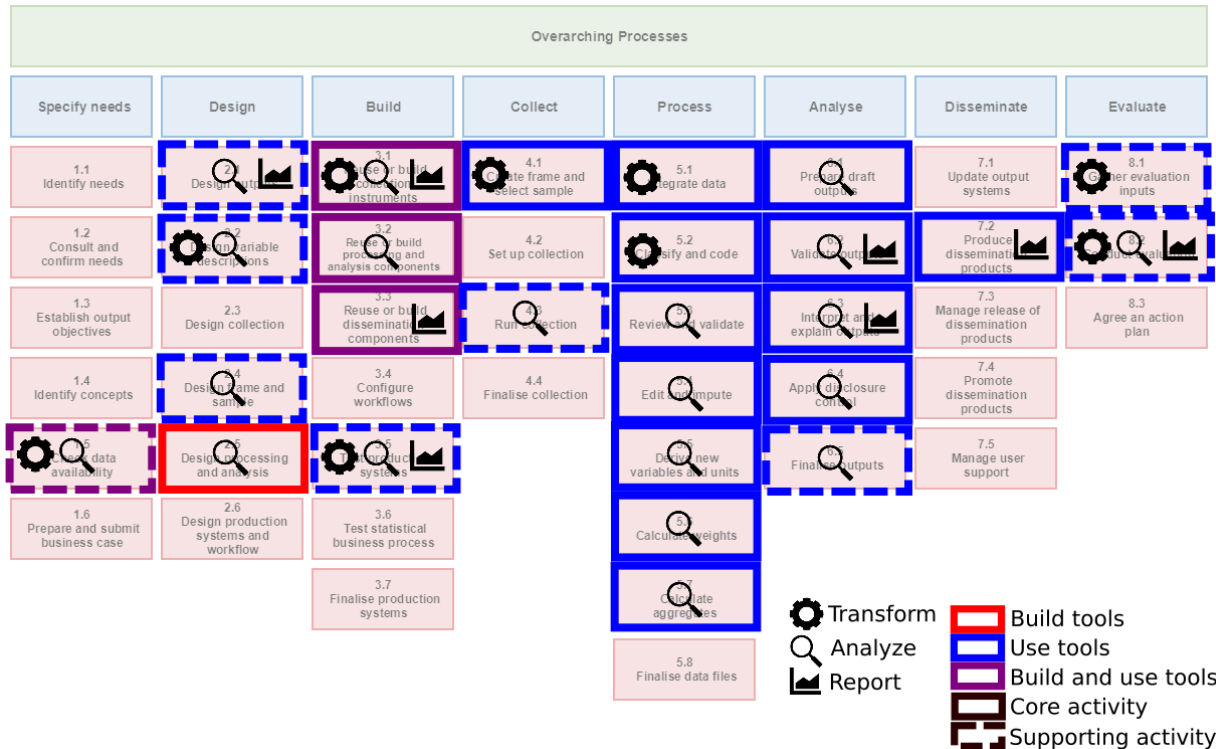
Overarching Processes

Specify needs

Design

Build

Collect

Process

Analyse

Disseminate

Evaluate

1.1
Identify needs

2.1
Design outputs

3.1
Reuse or build collection instruments

4.1
Create frame and select sample

5.1
Integrate data

6.1
Prepare draft outputs

7.1
Update output systems

8.1
Gather evaluation inputs

1.2
Consult and confirm needs

2.2
Design variable descriptions

3.2
Reuse or build processing and analysis components

4.2
Set up collection

5.2
Classify and code

6.2
Validate outputs

7.2
Produce dissemination products

8.2
Conduct evaluation

1.3
Establish output objectives

2.3
Design collection

3.3
Reuse or build dissemination components

4.3
Run collection

5.3
Review and validate

6.3
Interpret and explain outputs

7.3
Manage release of dissemination products

8.3
Agree an action plan

1.4
Identify concepts

2.4
Design frame and sample

3.4
Configure workflows

4.4
Finalise collection

5.4
Edit and impute

6.4
Apply disclosure control

7.4
Promote dissemination products

1.5
Check data availability

2.5
Design processing and analysis

3.5
Test production systems

5.5
Derive new variables and units

6.5
Finalise outputs

7.5
Manage user support

1.6
Prepare and submit business case

2.6
Design production systems and workflow

3.6
Test statistical business process

5.6
Calculate weights

3.7
Finalise production systems

5.7
Calculate aggregates

5.8
Finalise data files

Transform
Analyze
Report

Build tools
Use tools
Build and use tools
Core activity
Supporting activity